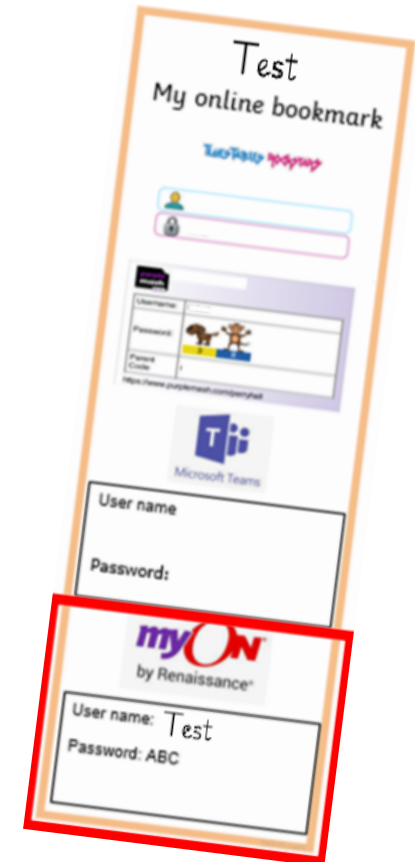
Test

My online bookmark

TimesTables Rockstars

purple mash

| Username: | |
|---|---|
| Password: | |
| Parent Code: | |

https://www.purplemash.com/perryhall

Microsoft Teams

User name

Password:

myON by Renaissance

User name: Test

Password: ABC